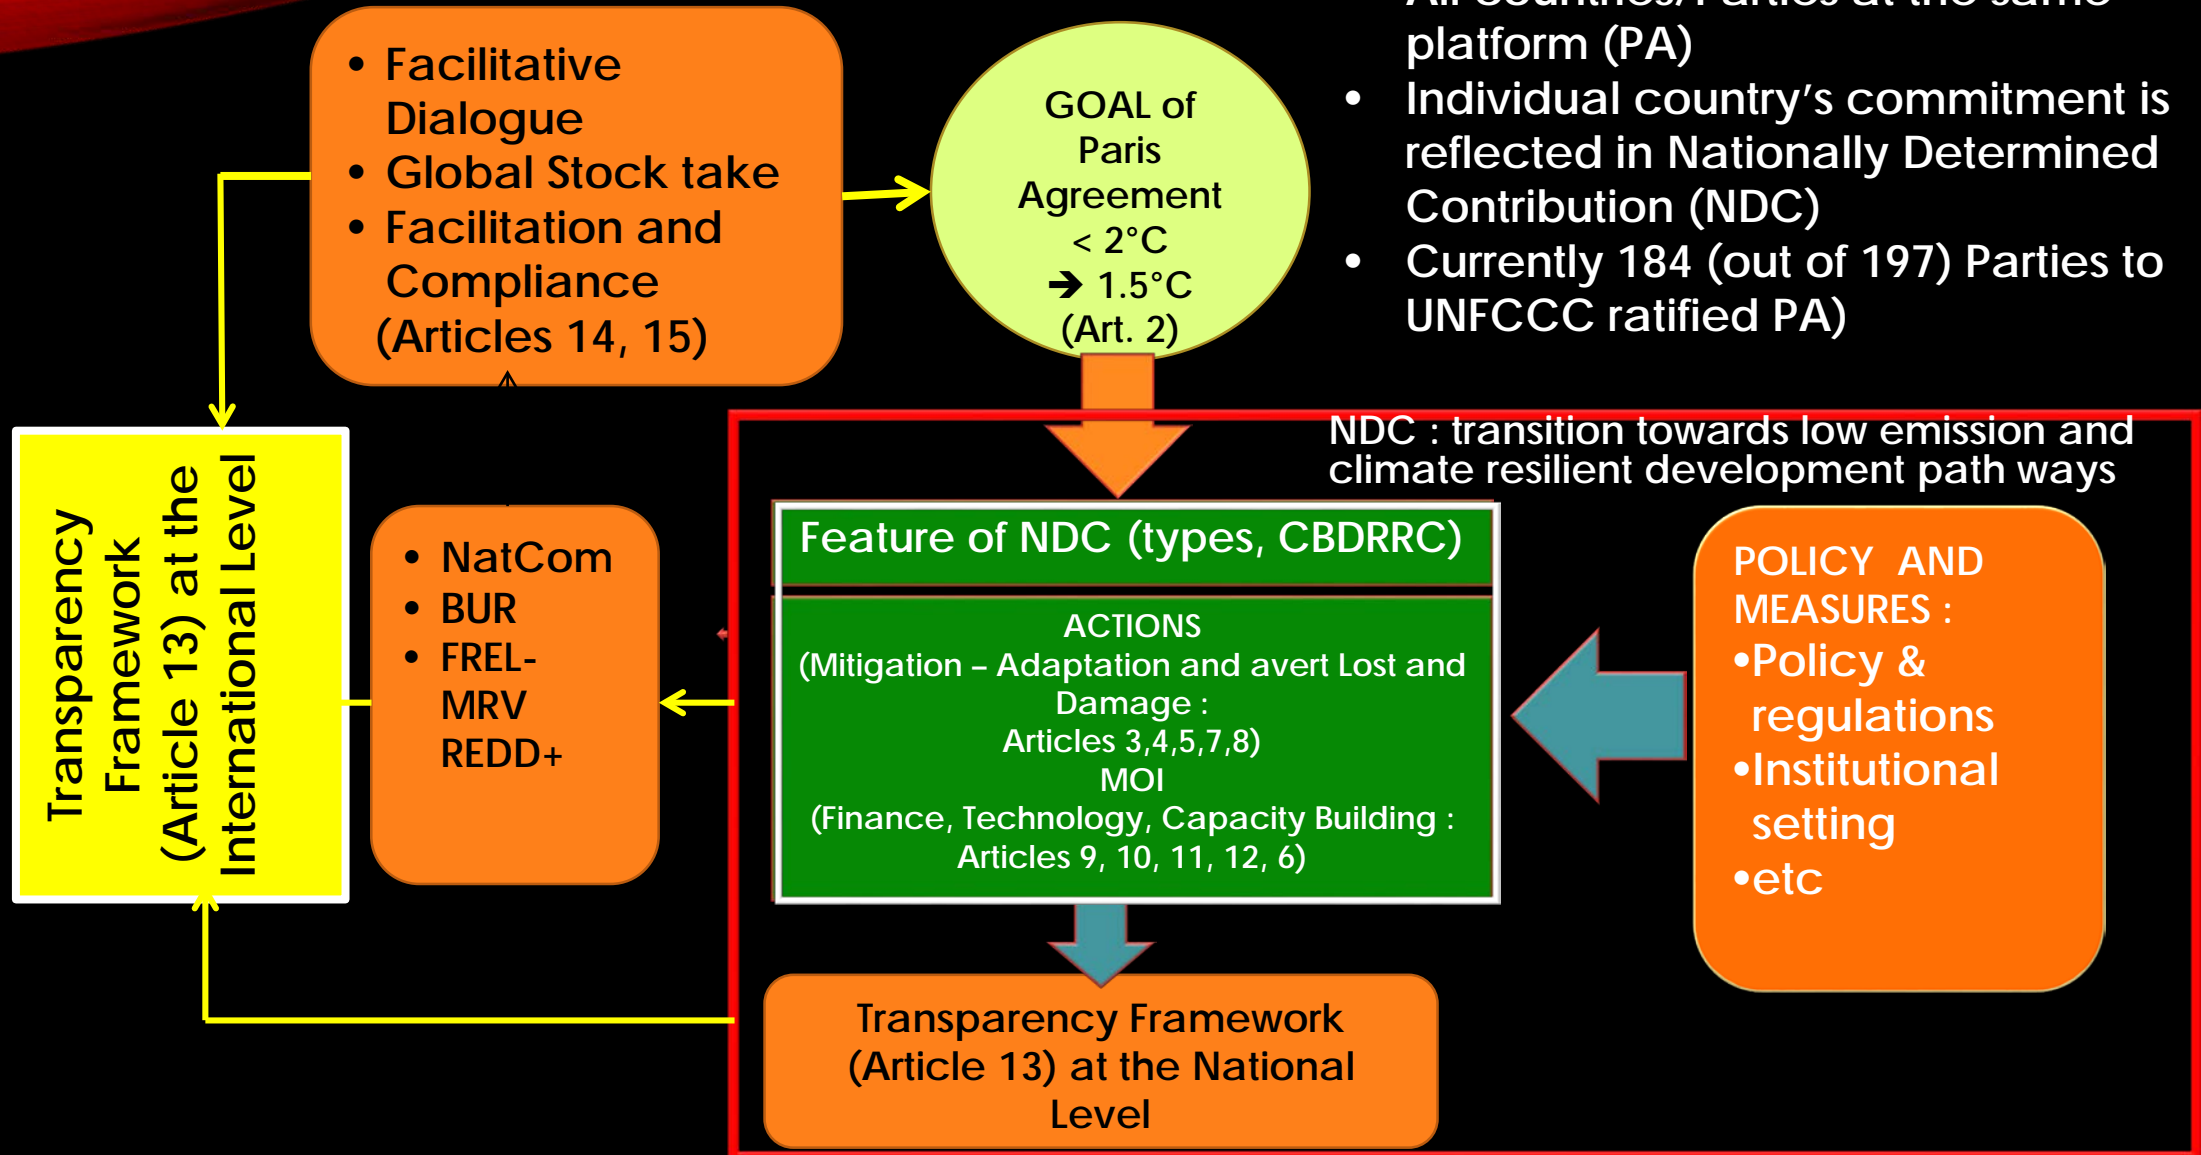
• Facilitative Dialogue
• Global Stock take
• Facilitation and Compliance (Articles 14, 15)

GOAL of Paris Agreement < 2°C → 1.5°C (Art. 2)

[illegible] platform (PA)
• Individual country's commitment is reflected in Nationally Determined Contribution (NDC)
• Currently 184 (out of 197) Parties to UNFCCC ratified PA)

Transparency Framework (Article 13) at the International Level

• NatCom
• BUR
• FREL-MRV REDD+

NDC : transition towards low emission and climate resilient development path ways

Feature of NDC (types, CBDRRC)

ACTIONS
(Mitigation – Adaptation and avert Lost and Damage :
Articles 3,4,5,7,8)
MOI
(Finance, Technology, Capacity Building :
Articles 9, 10, 11, 12, 6)

POLICY AND MEASURES :
•Policy & regulations
•Institutional setting
•etc

Transparency Framework (Article 13) at the National Level